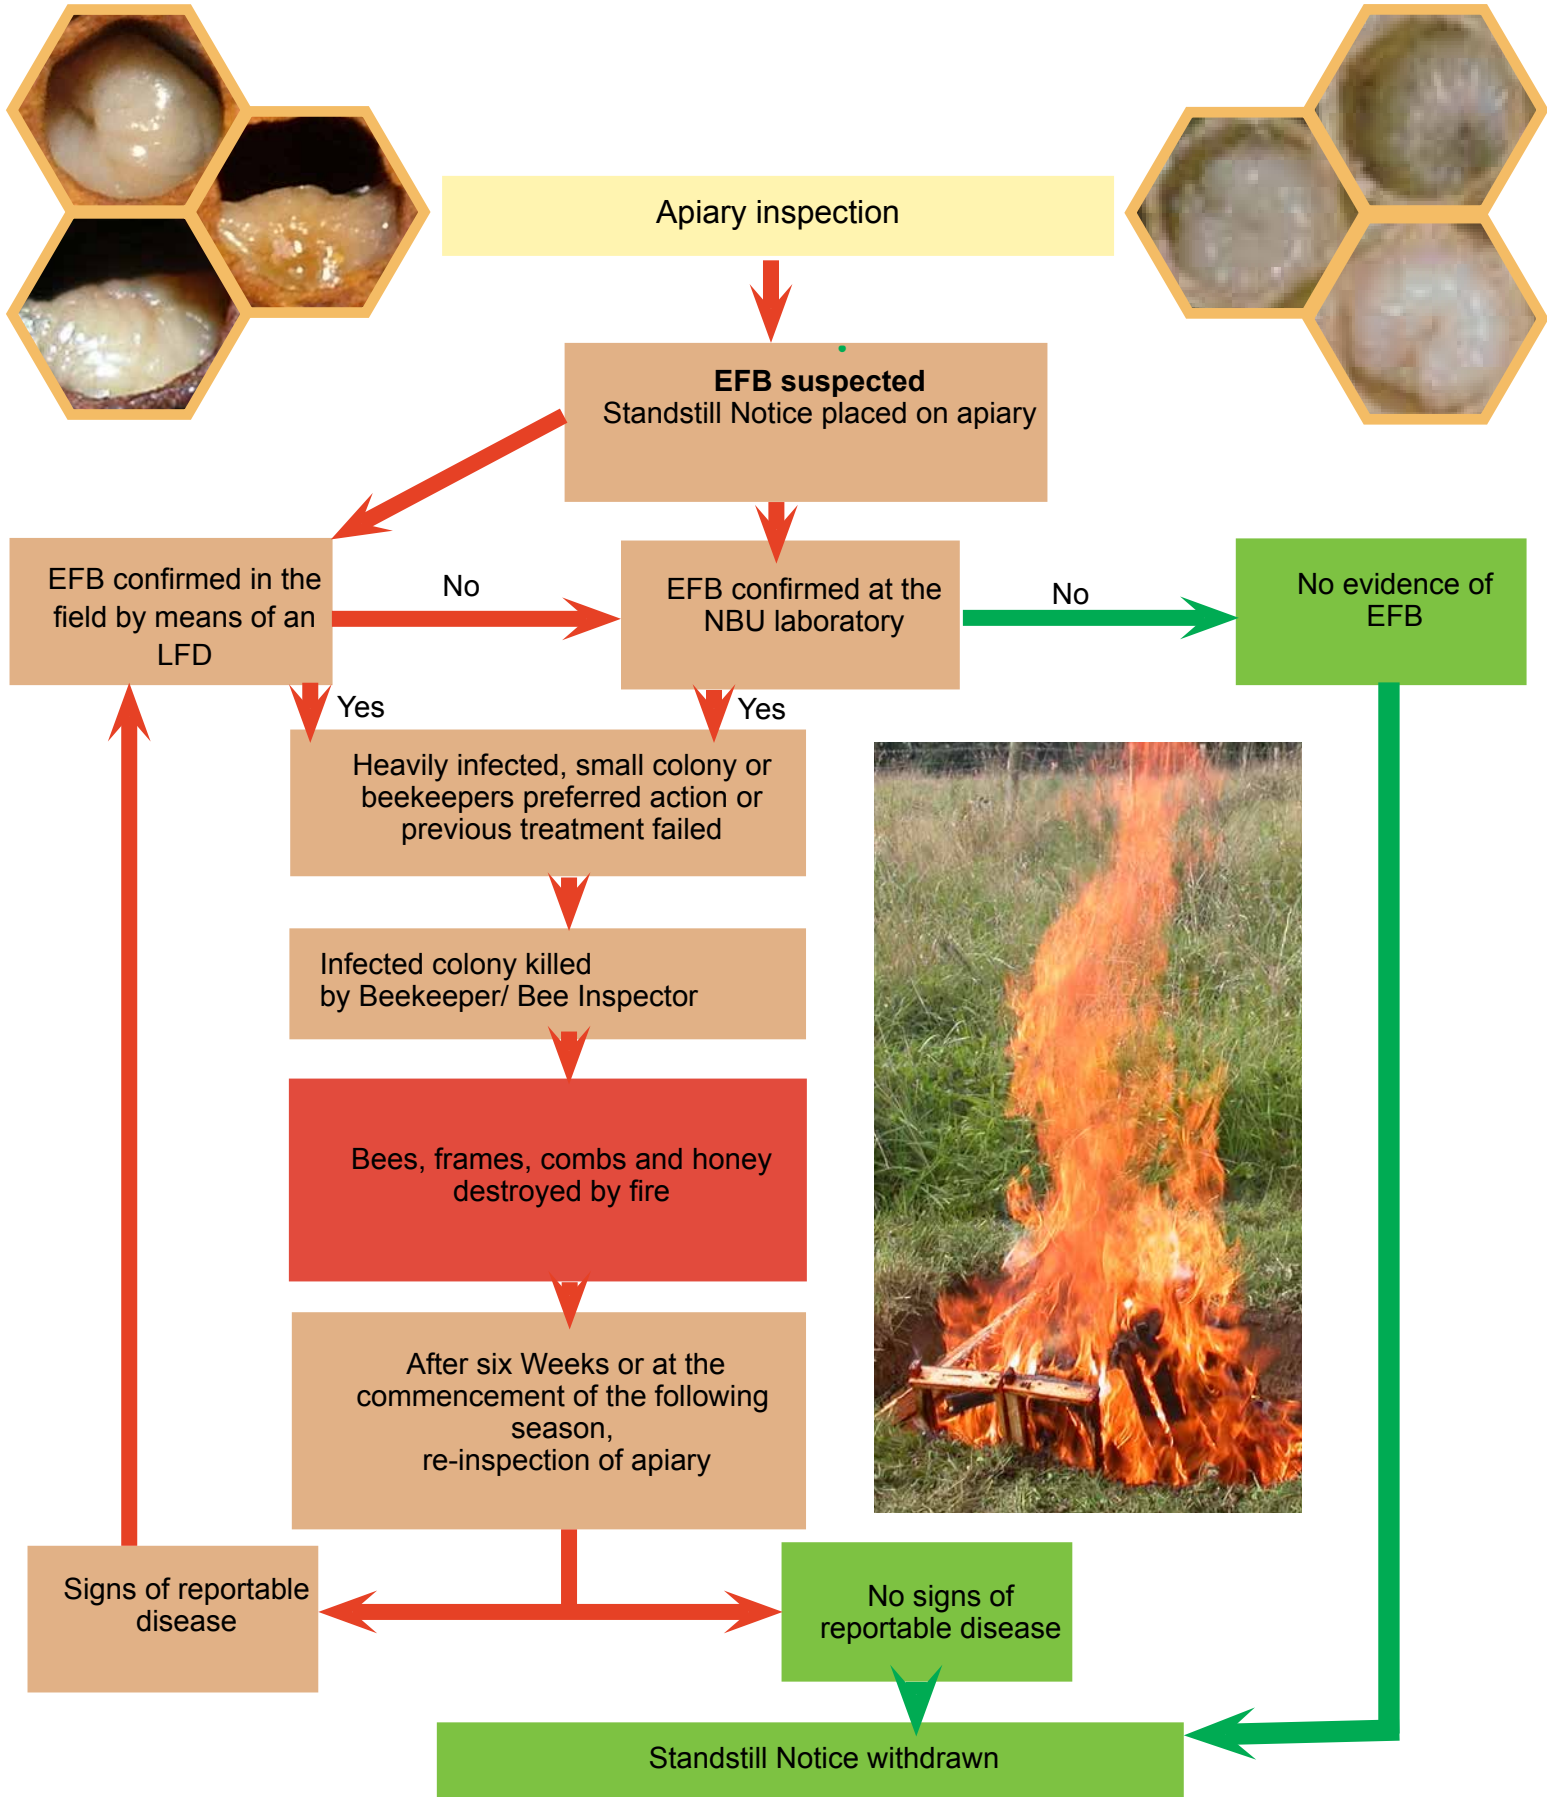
Apiary inspection

**EFB suspected**
Standstill Notice placed on apiary

EFB confirmed in the field by means of an LFD

No

EFB confirmed at the NBU laboratory

No

No evidence of EFB

Yes

Yes

Heavily infected, small colony or beekeepers preferred action or previous treatment failed

Infected colony killed by Beekeeper/ Bee Inspector

Bees, frames, combs and honey destroyed by fire

After six Weeks or at the commencement of the following season, re-inspection of apiary

Signs of reportable disease

No signs of reportable disease

Standstill Notice withdrawn